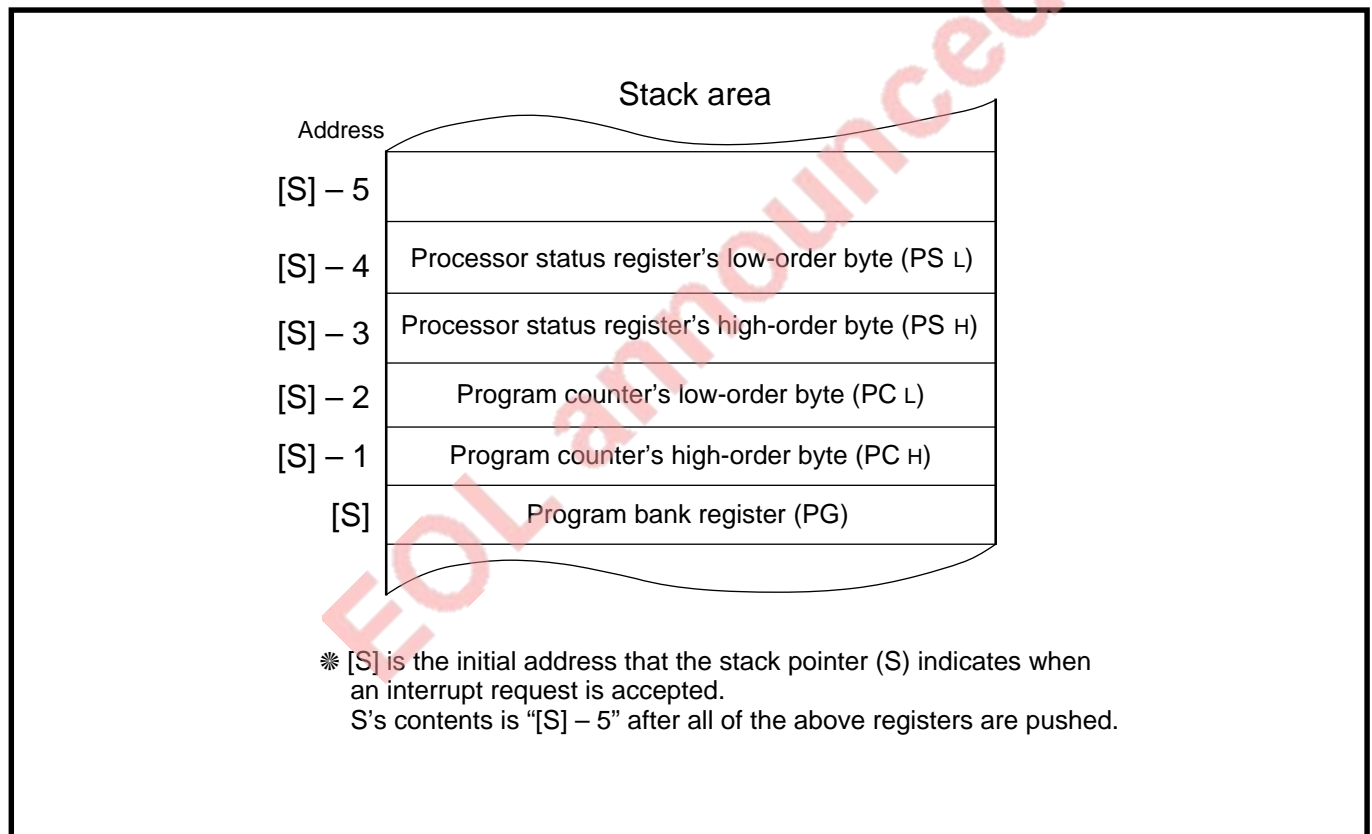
EOL announced

Stack area

Address

[S] – 5

[S] – 4 Processor status register's low-order byte (PS L)

[S] – 3 Processor status register's high-order byte (PS H)

[S] – 2 Program counter's low-order byte (PC L)

[S] – 1 Program counter's high-order byte (PC H)

[S] Program bank register (PG)

❋ [S] is the initial address that the stack pointer (S) indicates when an interrupt request is accepted.
S's contents is "[S] – 5" after all of the above registers are pushed.